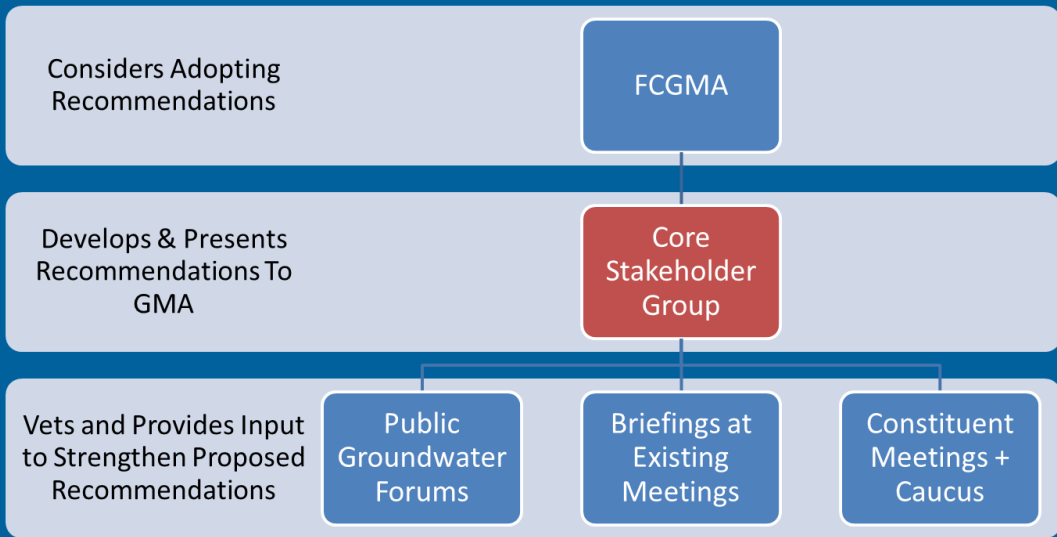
Considers Adopting Recommendations

FCGMA

Develops & Presents Recommendations To GMA

Core Stakeholder Group

Vets and Provides Input to Strengthen Proposed Recommendations

Public Groundwater Forums

Briefings at Existing Meetings

Constituent Meetings + Caucus